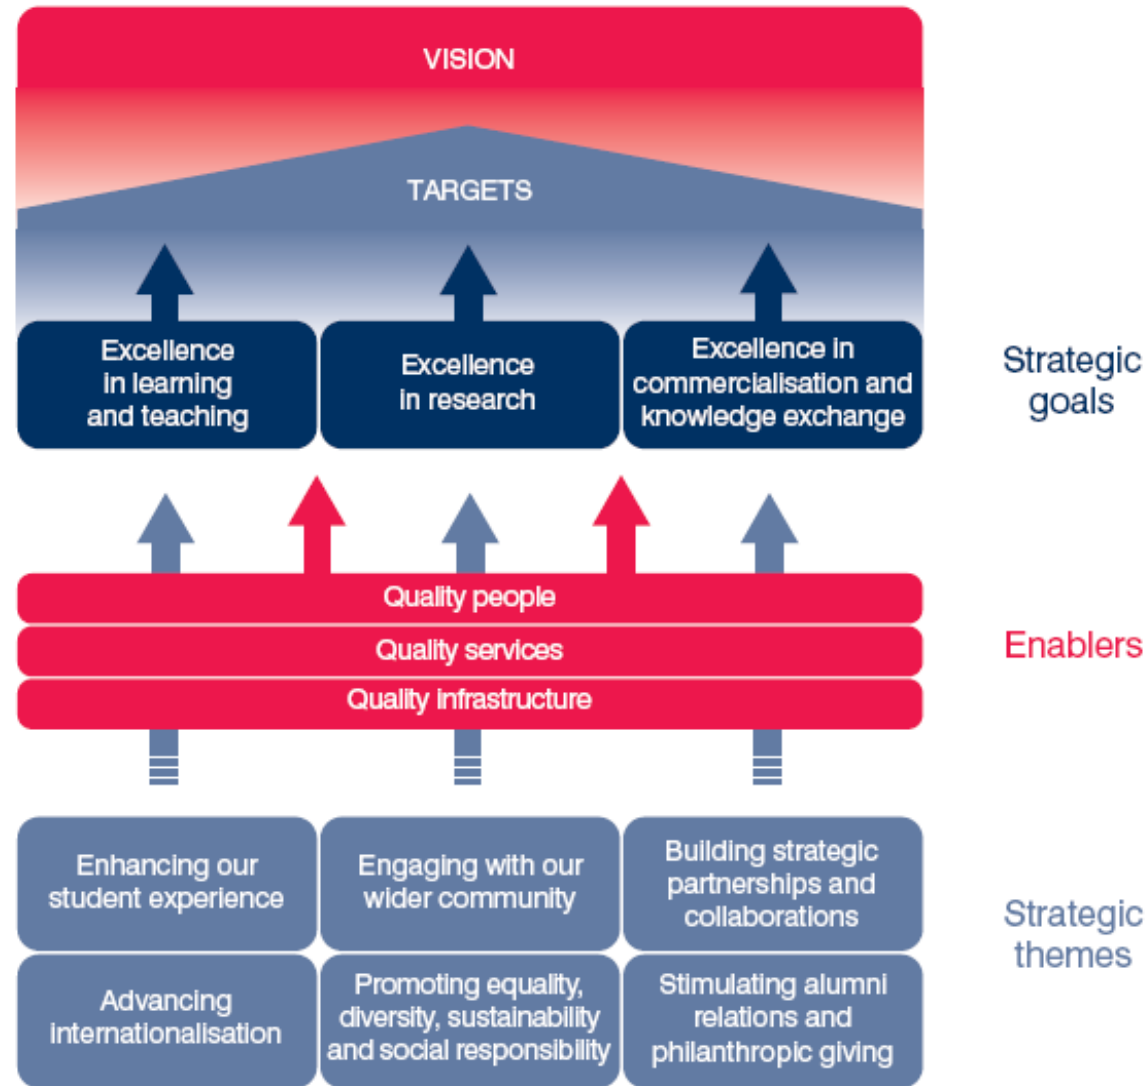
VISION

TARGETS

Excellence in learning and teaching

Excellence in research

Excellence in commercialisation and knowledge exchange

Strategic goals

Quality people

Quality services

Quality infrastructure

Enablers

Enhancing our student experience

Engaging with our wider community

Building strategic partnerships and collaborations

Advancing internationalisation

Promoting equality, diversity, sustainability and social responsibility

Stimulating alumni relations and philanthropic giving

Strategic themes